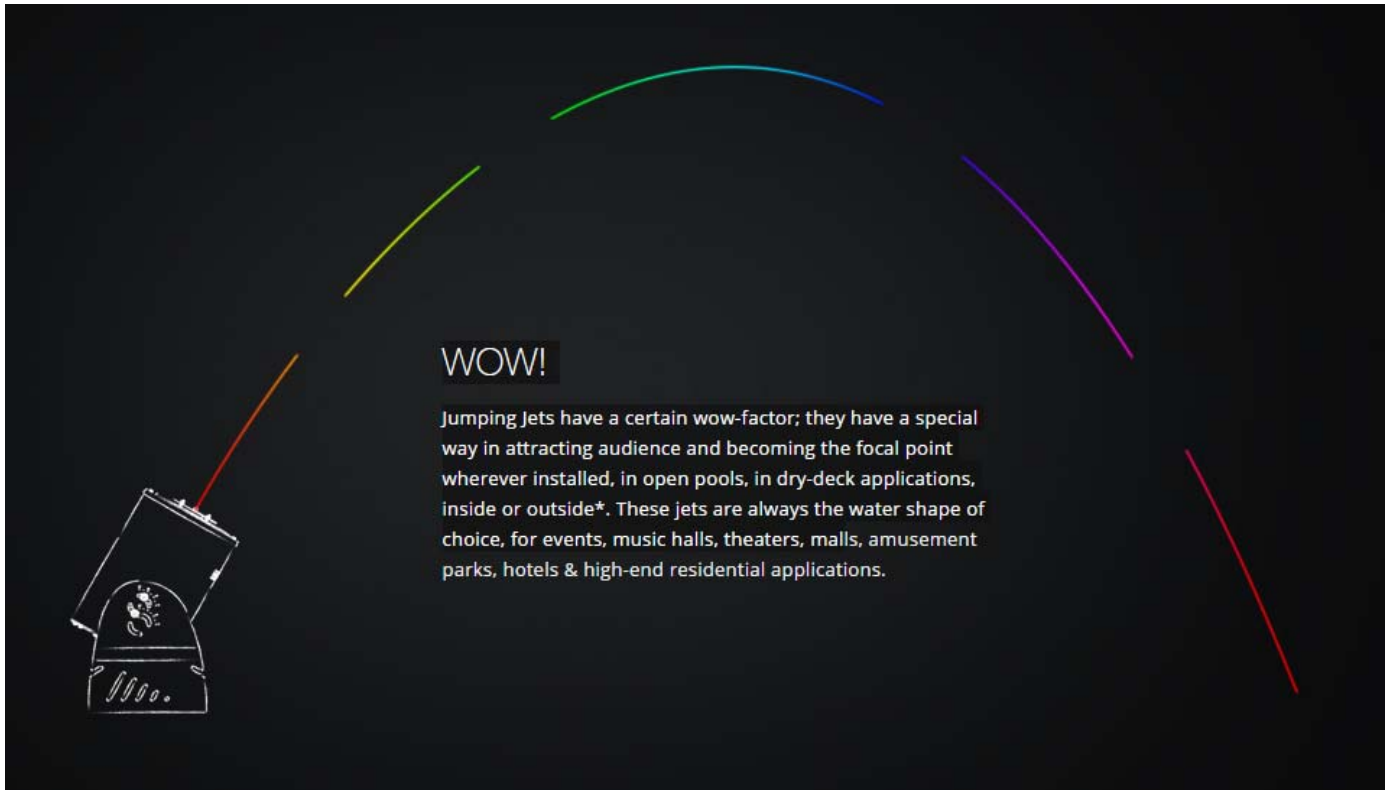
WOW!

Jumping Jets have a certain wow-factor; they have a special way in attracting audience and becoming the focal point wherever installed, in open pools, in dry-deck applications, inside or outside*. These jets are always the water shape of choice, for events, music halls, theaters, malls, amusement parks, hotels & high-end residential applications.